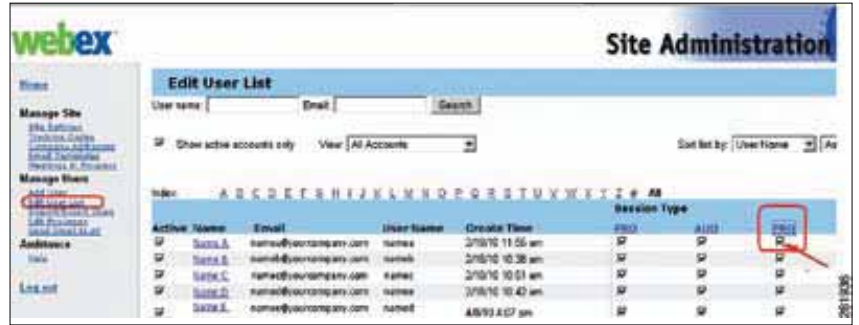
webex

Site Administration

Home

Manage Site
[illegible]
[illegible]
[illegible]
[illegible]
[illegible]

Manage Users
Add User
Edit User List
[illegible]
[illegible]
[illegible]

Assistance
Help

Log out

Edit User List

User name: Email: Search

Show active accounts only View: All Accounts

Sort list by: User Name

Index: A B C D E F G H I J K L M N O P Q R S T U V W X Y Z # All

| Active | Name | Email | User Name | Create Time | Session Type PRO | AUO | PRO |
|---|---|---|---|---|---|---|---|
| ☑ | Name A | namea@yourcompany.com | namea | 2/18/10 11:56 am | ☑ | ☑ | ☑ |
| ☑ | Name B | nameb@yourcompany.com | nameb | 2/18/10 10:38 am | ☑ | ☑ | ☑ |
| ☑ | Name C | namec@yourcompany.com | namec | 2/18/10 10:51 am | ☑ | ☑ | ☑ |
| ☑ | Name D | named@yourcompany.com | named | 2/18/10 10:42 am | ☑ | ☑ | ☑ |
| ☑ | Name E | namee@yourcompany.com | namee | 4/8/10 4:07 pm | ☑ | ☑ | ☑ |

281836